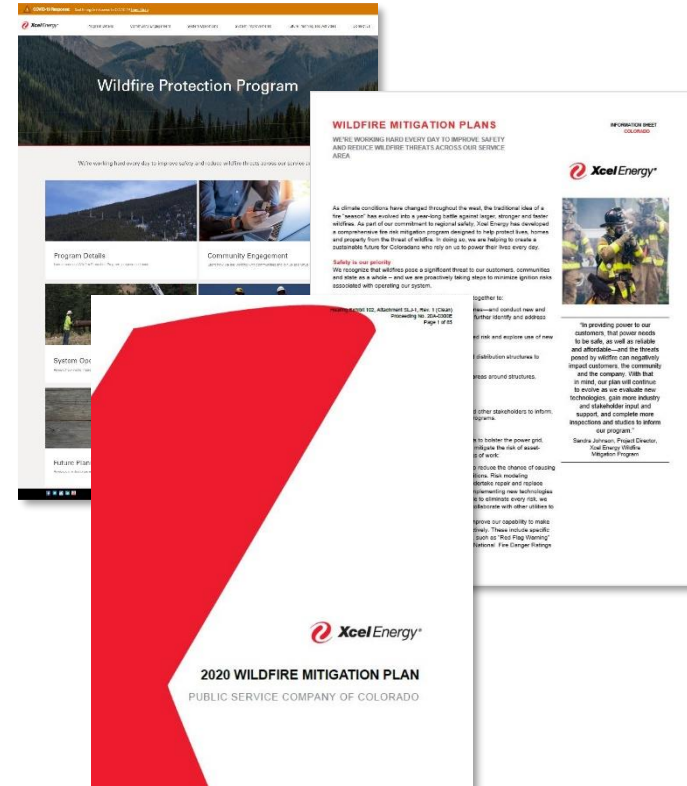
COVID-19 Response

Xcel Energy

Wildfire Protection Program

We're working hard every day to improve safety and reduce wildfire threats across our service area

Program Details

Community Engagement

System Op

Future Plan

WILDFIRE MITIGATION PLANS

WE'RE WORKING HARD EVERY DAY TO IMPROVE SAFETY AND REDUCE WILDFIRE THREATS ACROSS OUR SERVICE AREA

INFORMATION SHEET
COLORADO

Xcel Energy

As climate conditions have changed throughout the west, the traditional idea of a fire "season" has evolved into a year-long battle against larger, stronger and faster wildfires. As part of our commitment to regional safety, Xcel Energy has developed a comprehensive fire risk mitigation program designed to help protect lives, homes and property from the threat of wildfire. In doing so, we are helping to create a sustainable future for Coloradans who rely on us to power their lives every day.

Safety is our priority
We recognize that wildfires pose a significant threat to our customers, communities and state as a whole – and we are proactively taking steps to minimize ignition risks associated with operating our system.

together to:
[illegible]—and conduct new and further identify and address

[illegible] risk and explore use of new

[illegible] distribution structures to

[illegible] areas around structures.

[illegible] other stakeholders to inform, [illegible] programs.

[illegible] to bolster the power grid, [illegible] mitigate the risk of asset-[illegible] of work:

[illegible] to reduce the chance of causing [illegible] ons. Risk modeling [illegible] ertake repair and replace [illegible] mplementing new technologies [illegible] to eliminate every risk, we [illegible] ollaborate with other utilities to

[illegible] prove our capability to make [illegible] ively. These include specific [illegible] such as "Red Flag Warning" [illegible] National Fire Danger Ratings

"In providing power to our customers, that power needs to be safe, as well as reliable and affordable—and the threats posed by wildfire can negatively impact customers, the community and the company. With that in mind, our plan will continue to evolve as we evaluate new technologies, gain more industry and stakeholder input and support, and complete more inspections and studies to inform our program."
Sandra Johnson, Project Director, Xcel Energy Wildfire Mitigation Program

Hearing Exhibit 102, Attachment SLJ-1, Rev. 1 (Clean)
Proceeding No. 20A-0300E
Page 1 of 85

Xcel Energy

2020 WILDFIRE MITIGATION PLAN

PUBLIC SERVICE COMPANY OF COLORADO